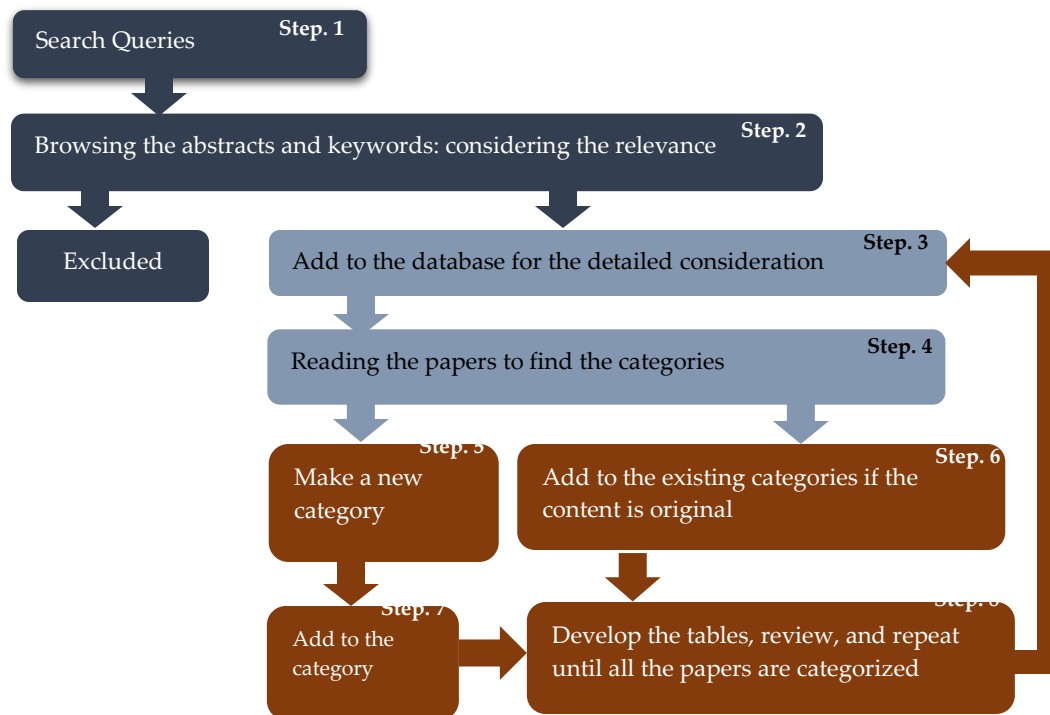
Search Queries
Step. 1

Browsing the abstracts and keywords: considering the relevance
Step. 2

Excluded

Add to the database for the detailed consideration
Step. 3

Reading the papers to find the categories
Step. 4

Step. 5
Make a new category

Step. 6
Add to the existing categories if the content is original

Step. 7
Add to the category

Step. 8
Develop the tables, review, and repeat until all the papers are categorized